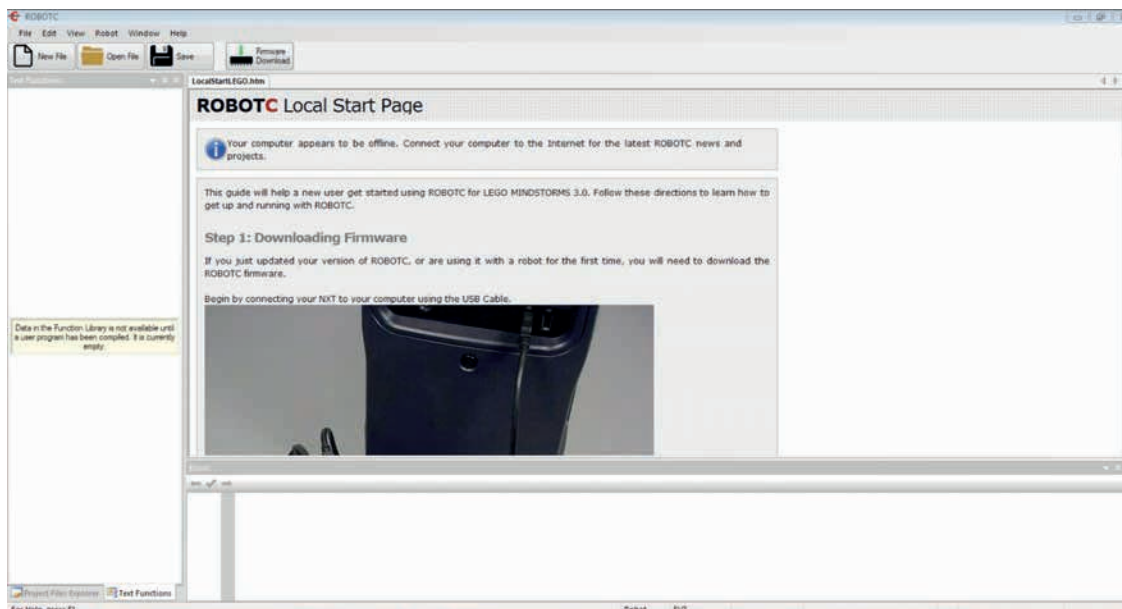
ROBOTC

File Edit View Robot Window Help

New File Open File Save Firmware Download

Text Functions

LocalStartLEGO.htm

ROBOTC Local Start Page

Your computer appears to be offline. Connect your computer to the Internet for the latest ROBOTC news and projects.

This guide will help a new user get started using ROBOTC for LEGO MINDSTORMS 3.0. Follow these directions to learn how to get up and running with ROBOTC.

Step 1: Downloading Firmware

If you just updated your version of ROBOTC, or are using it with a robot for the first time, you will need to download the ROBOTC firmware.

Begin by connecting your NXT to your computer using the USB Cable.

Data in the Function Library is not available until a user program has been compiled. It is currently empty.

Errors

Project Files Explorer Text Functions

For Help, press F1 Robot NXT